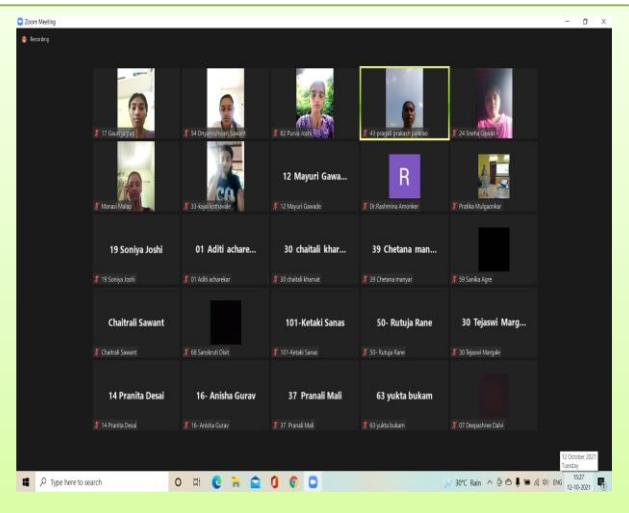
Zoom Meeting

Recording

17 Gauri Jagtap

54 Dnyaneshwari Sawant

82 Purva Joshi

43 pragati prakash parkar

24 Sneha Gawas

Manasi Malap

33 Kajal Kotkavale

12 Mayuri Gawa...

12 Mayuri Gawade

R

Dr.Rashmina Amonkar

Pratiksha Mulgaonkar

19 Soniya Joshi

19 Soniya Joshi

01 Aditi achare...

01 Aditi acharekar

30 chaitali khar...

30 chaitali kharvat

39 Chetana man...

39 Chetana manyar

59 Sanika Agre

Chaitrali Sawant

Chaitrali Sawant

68 Sanskruti Dixit

101-Ketaki Sanas

101-Ketaki Sanas

50- Rutuja Rane

50- Rutuja Rane

30 Tejaswi Marg...

30 Tejaswi Margale

14 Pranita Desai

14 Pranita Desai

16- Anisha Gurav

16- Anisha Gurav

37 Pranali Mali

37 Pranali Mali

63 yukta bukam

63 yukta bukam

07 Deepashree Dalvi

12 October 2021
Tuesday

Type here to search

30°C Rain

ENG

15:27
12-10-2021